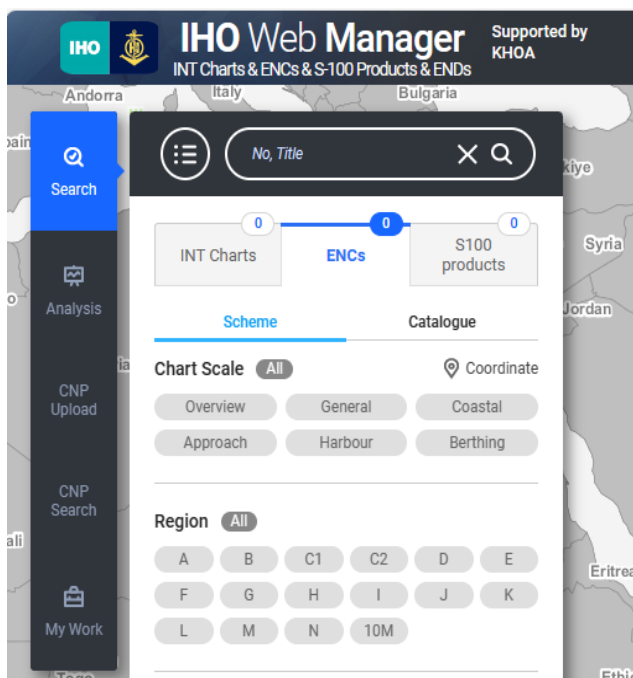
IHO

IHO Web Manager
INT Charts & ENCs & S-100 Products & ENDs

Supported by KHOA

Andorra
Italy
Bulgaria
kiye
Syria
Jordan
Eritrea

Search
Analysis
CNP Upload
CNP Search
My Work

No, Title

0 INT Charts
0 ENCs
0 S100 products

Scheme
Catalogue

Chart Scale All
Coordinate

Overview
General
Coastal
Approach
Harbour
Berthing

Region All

A B C1 C2 D E
F G H I J K
L M N 10M